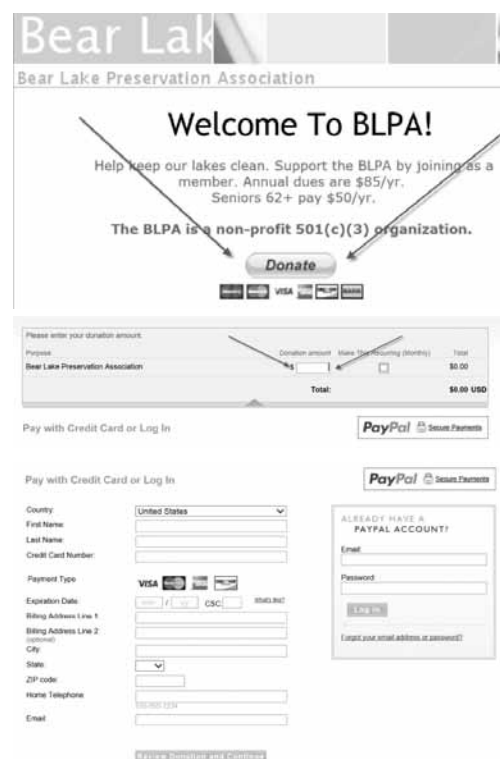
Bear Lak

Bear Lake Preservation Association

Welcome To BLPA!

Help keep our lakes clean. Support the BLPA by joining as a member. Annual dues are $85/yr. Seniors 62+ pay $50/yr.

The BLPA is a non-profit 501(c)(3) organization.

Donate

VISA

Please enter your donation amount.

| Purpose | Donation amount | Make This Recurring (Monthly) | Total |
|---|---|---|---|
| Bear Lake Preservation Association | | | $0.00 |
| | Total: | | $0.00 USD |

Pay with Credit Card or Log In

PayPal Secure Payments

Pay with Credit Card or Log In

PayPal Secure Payments

Country: United States
First Name:
Last Name:
Credit Card Number:
Payment Type: VISA
Expiration Date: / CSC
Billing Address Line 1:
Billing Address Line 2: (optional)
City:
State:
ZIP code:
Home Telephone:
Email:

ALREADY HAVE A PAYPAL ACCOUNT?
Email
Password
Log In
Forgot your email address or password?

Review Donation and Continue